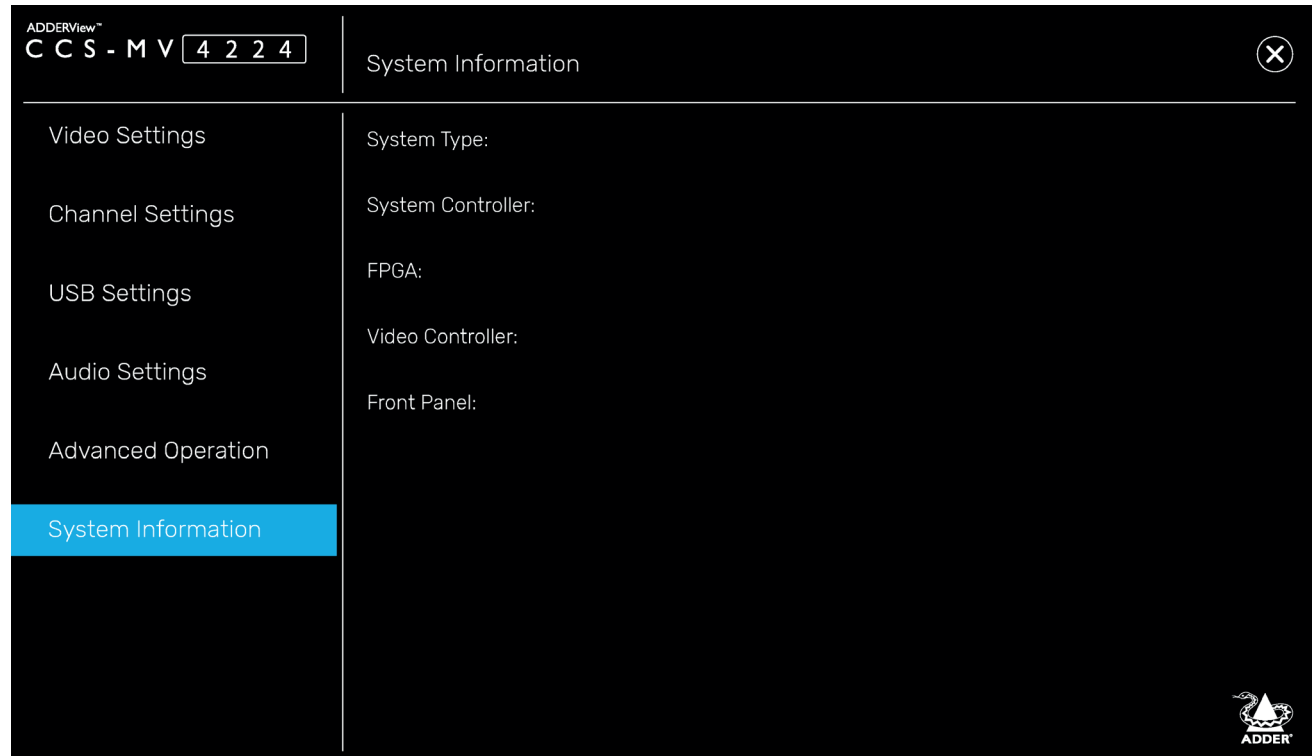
ADDERView™
CCS-MV 4224

System Information

Video Settings

Channel Settings

USB Settings

Audio Settings

Advanced Operation

System Information

System Type:

System Controller:

FPGA:

Video Controller:

Front Panel:

ADDER®